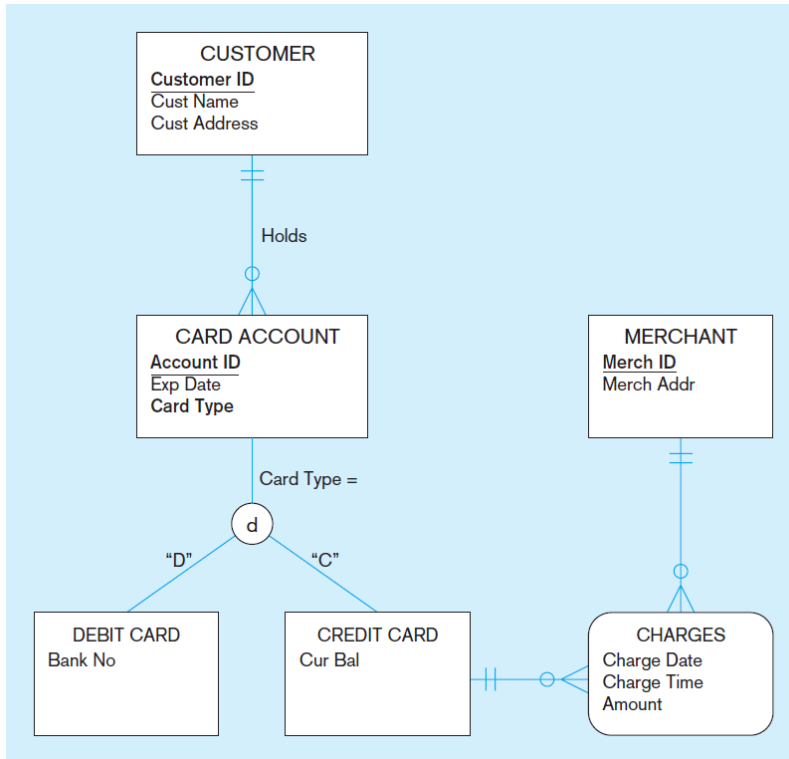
CUSTOMER
Customer ID
Cust Name
Cust Address

Holds

CARD ACCOUNT
Account ID
Exp Date
Card Type

MERCHANT
Merch ID
Merch Addr

Card Type =

d

"D"

"C"

DEBIT CARD
Bank No

CREDIT CARD
Cur Bal

CHARGES
Charge Date
Charge Time
Amount